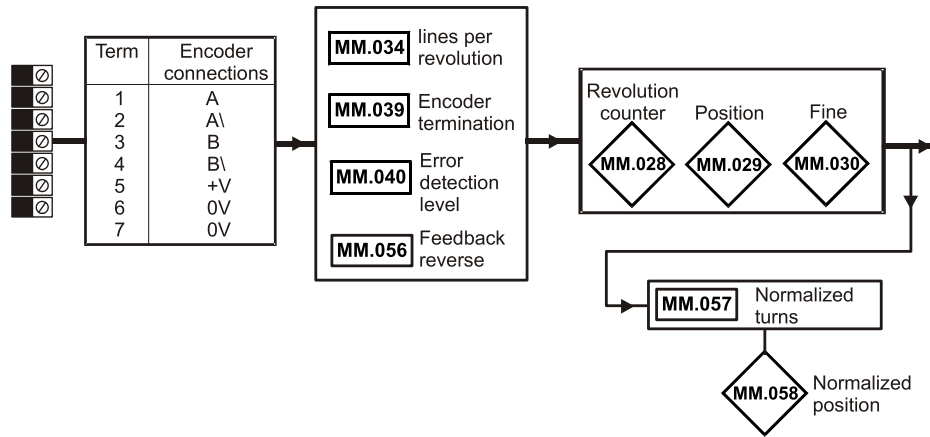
| Term | Encoder connections |
|---|---|
| 1 | A |
| 2 | A\ |
| 3 | B |
| 4 | B\ |
| 5 | +V |
| 6 | 0V |
| 7 | 0V |

MM.034 lines per revolution

MM.039 Encoder termination

MM.040 Error detection level

MM.056 Feedback reverse

Revolution counter MM.028

Position MM.029

Fine MM.030

MM.057 Normalized turns

MM.058 Normalized position